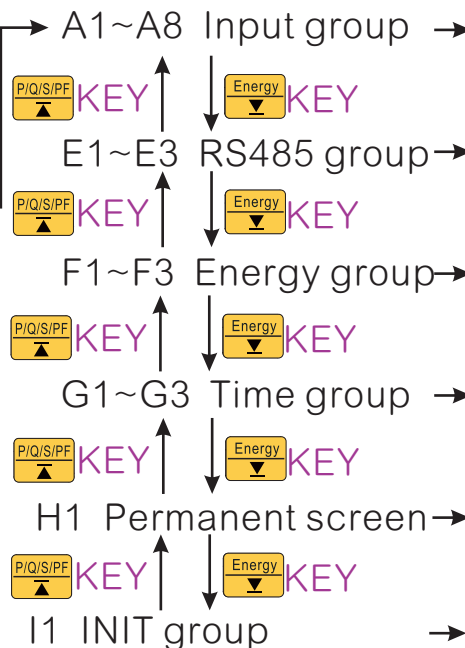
A1~A8 Input group

P/Q/S/PF ▲ KEY
Energy ▼ KEY

E1~E3 RS485 group

P/Q/S/PF ▲ KEY
Energy ▼ KEY

F1~F3 Energy group

P/Q/S/PF ▲ KEY
Energy ▼ KEY

G1~G3 Time group

P/Q/S/PF ▲ KEY
Energy ▼ KEY

H1 Permanent screen

P/Q/S/PF ▲ KEY
Energy ▼ KEY

I1 INIT group